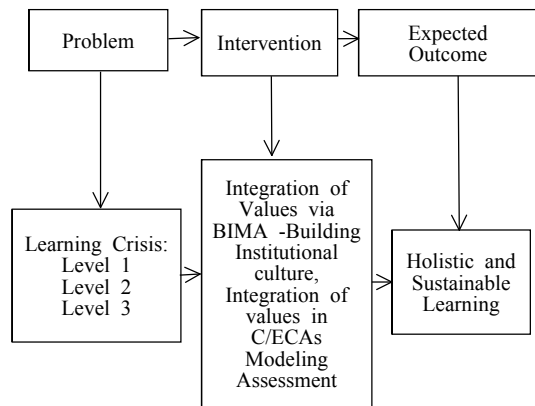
Problem

Intervention

Expected Outcome

Learning Crisis: Level 1 Level 2 Level 3

Integration of Values via BIMA -Building Institutional culture, Integration of values in C/ECAs Modeling Assessment

Holistic and Sustainable Learning